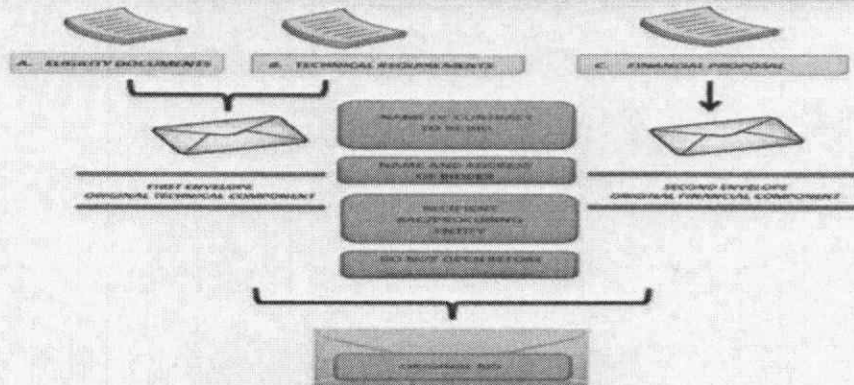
A. ELIGIBILITY DOCUMENTS

B. TECHNICAL REQUIREMENTS

C. FINANCIAL PROPOSAL

NAME OF CONTRACT TO BE BID

NAME AND ADDRESS OF BIDDER

FIRST ENVELOPE
ORIGINAL TECHNICAL COMPONENT

SECOND ENVELOPE
ORIGINAL FINANCIAL COMPONENT

RECIPIENT BAC/PROCURING ENTITY

DO NOT OPEN BEFORE

ORIGINAL BID